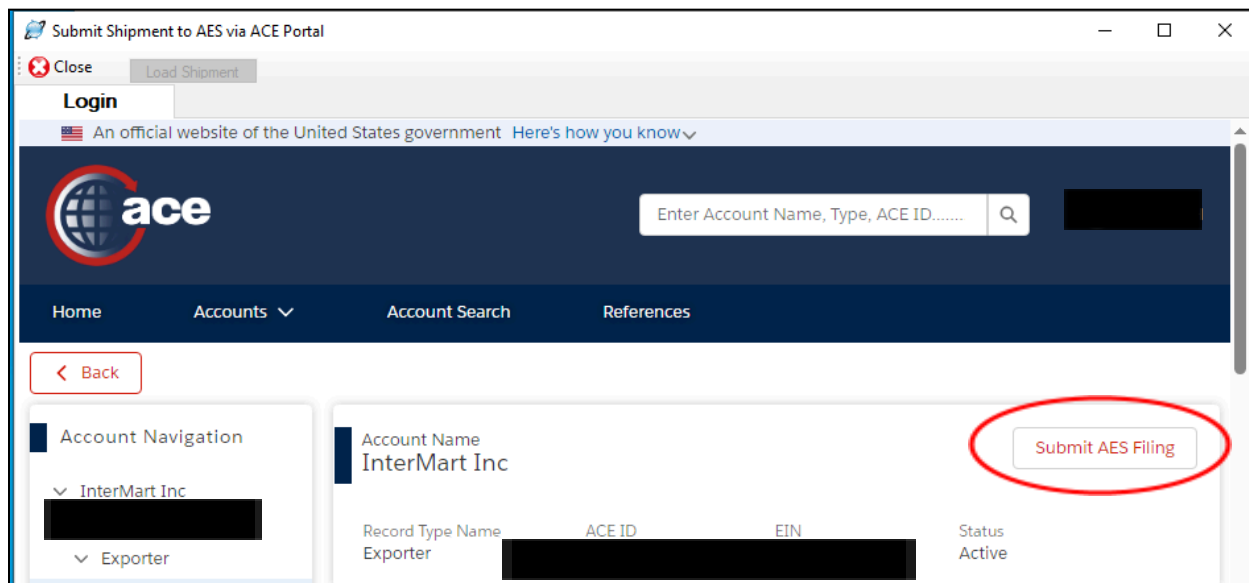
Submit Shipment to AES via ACE Portal

Close

Load Shipment

Login

An official website of the United States government Here's how you know

ace

Enter Account Name, Type, ACE ID.......

Home

Accounts

Account Search

References

Back

Account Navigation

InterMart Inc

Exporter

Account Name
InterMart Inc

Submit AES Filing

| Record Type Name | ACE ID | EIN | Status |
|---|---|---|---|
| Exporter | | | Active |